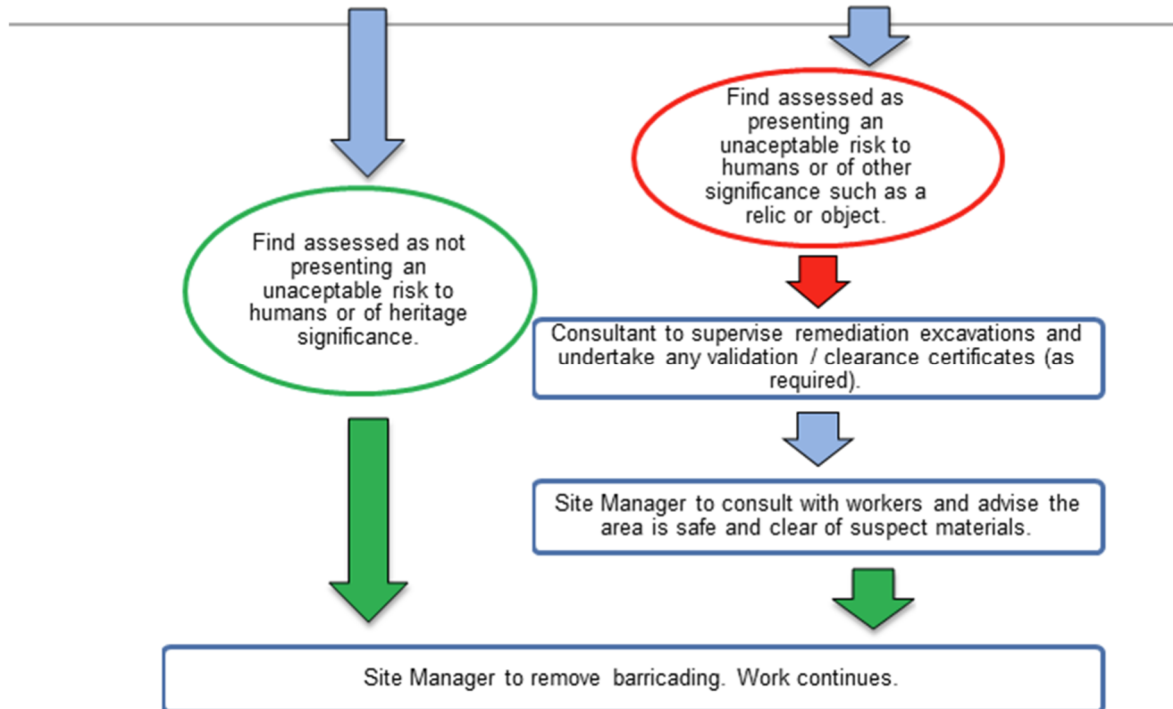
Find assessed as presenting an unaceptable risk to humans or of other significance such as a relic or object.

Find assessed as not presenting an unaceptable risk to humans or of heritage significance.

Consultant to supervise remediation excavations and undertake any validation / clearance certificates (as required).

Site Manager to consult with workers and advise the area is safe and clear of suspect materials.

Site Manager to remove barricading. Work continues.